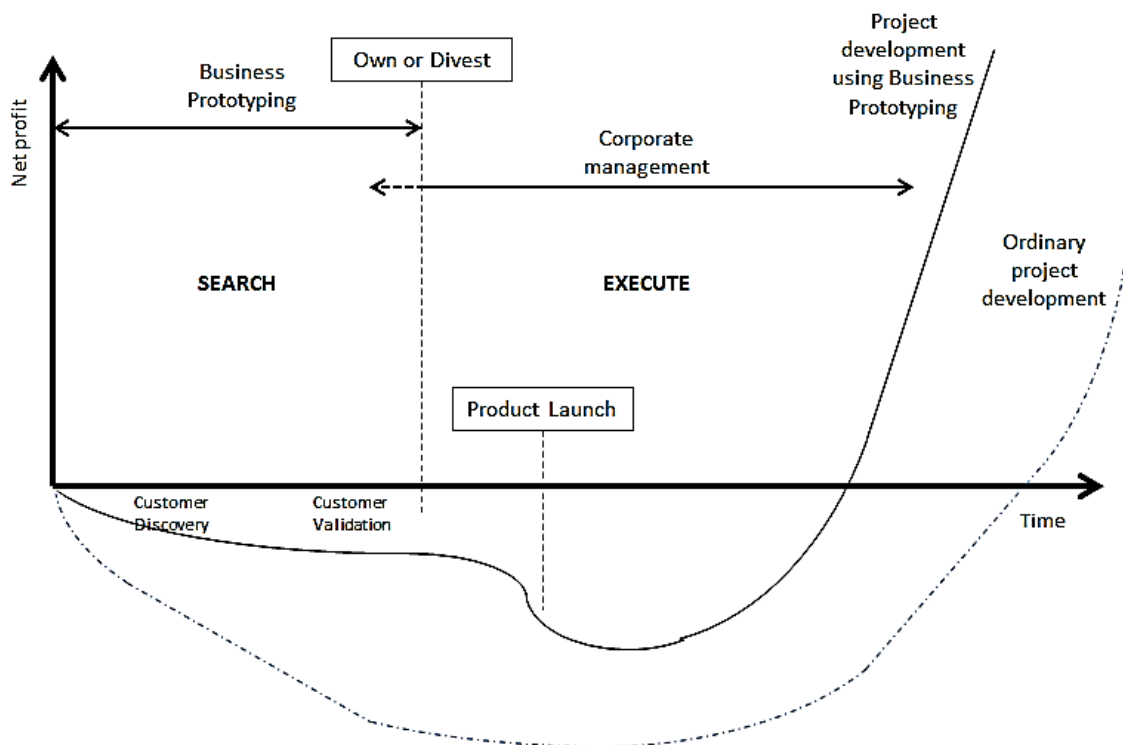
Net profit

Business Prototyping

Own or Divest

Project development using Business Prototyping

Corporate management

SEARCH

EXECUTE

Ordinary project development

Product Launch

Customer Discovery

Customer Validation

Time